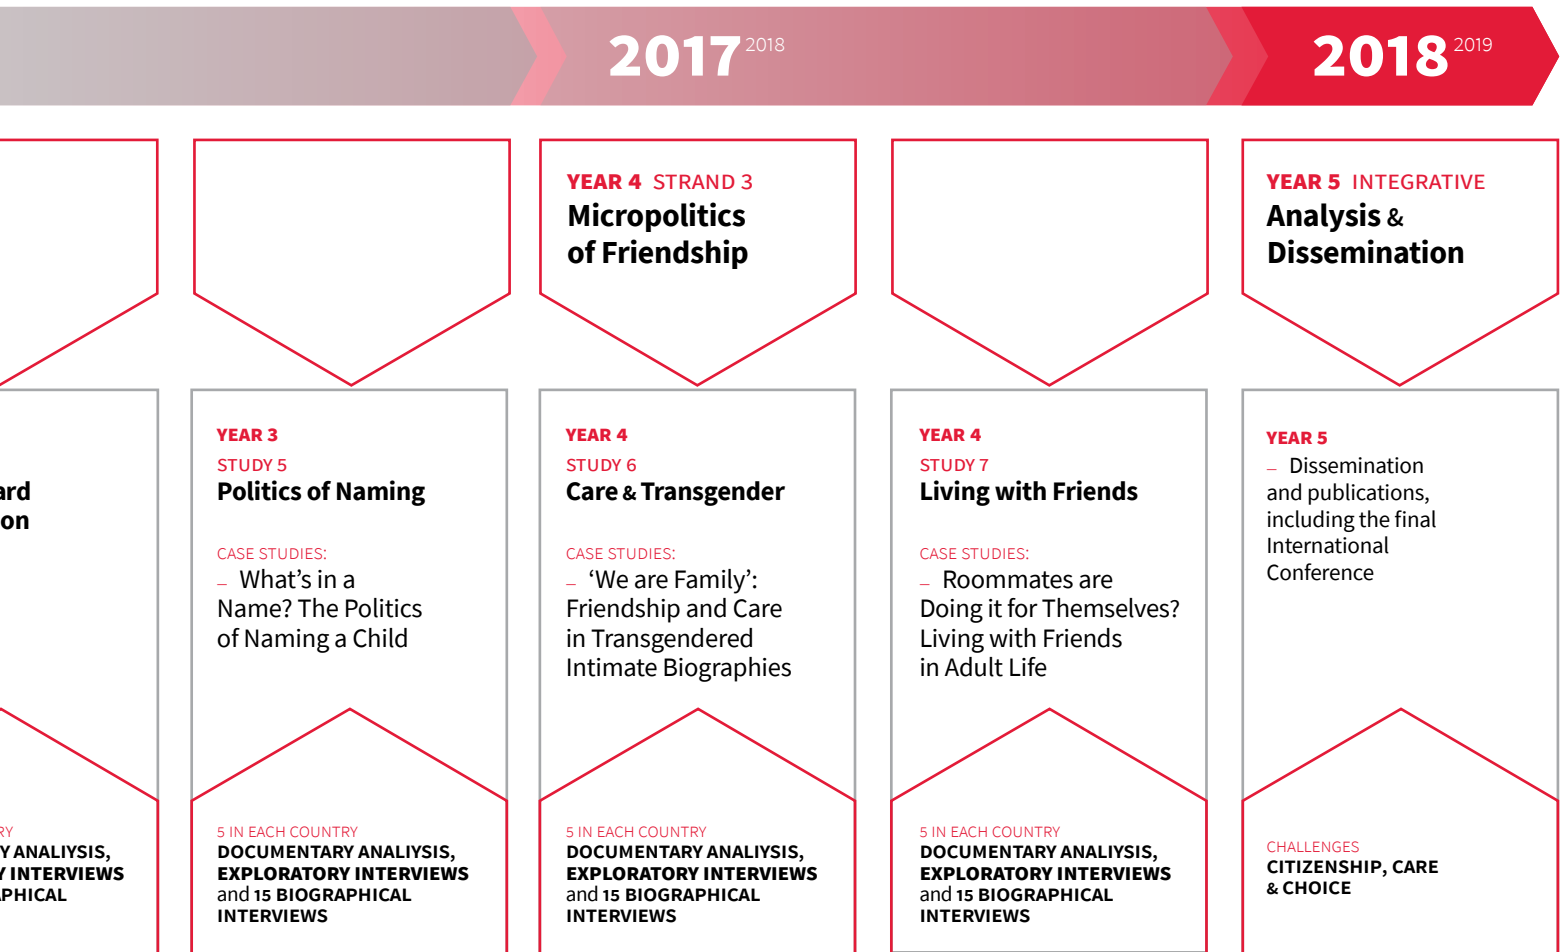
$2017^{2018}$ $2018^{2019}$

YEAR 4 STRAND 3
Micropolitics of Friendship

YEAR 5 INTEGRATIVE
Analysis & Dissemination

ard
on

RY
Y ANALIYSIS,
Y INTERVIEWS
APHICAL

YEAR 3
STUDY 5
Politics of Naming

CASE STUDIES:
– What's in a Name? The Politics of Naming a Child

5 IN EACH COUNTRY
DOCUMENTARY ANALIYSIS, EXPLORATORY INTERVIEWS and 15 BIOGRAPHICAL INTERVIEWS

YEAR 4
STUDY 6
Care & Transgender

CASE STUDIES:
– 'We are Family': Friendship and Care in Transgendered Intimate Biographies

5 IN EACH COUNTRY
DOCUMENTARY ANALIYSIS, EXPLORATORY INTERVIEWS and 15 BIOGRAPHICAL INTERVIEWS

YEAR 4
STUDY 7
Living with Friends

CASE STUDIES:
– Roommates are Doing it for Themselves? Living with Friends in Adult Life

5 IN EACH COUNTRY
DOCUMENTARY ANALIYSIS, EXPLORATORY INTERVIEWS and 15 BIOGRAPHICAL INTERVIEWS

YEAR 5
– Dissemination and publications, including the final International Conference

CHALLENGES
CITIZENSHIP, CARE & CHOICE